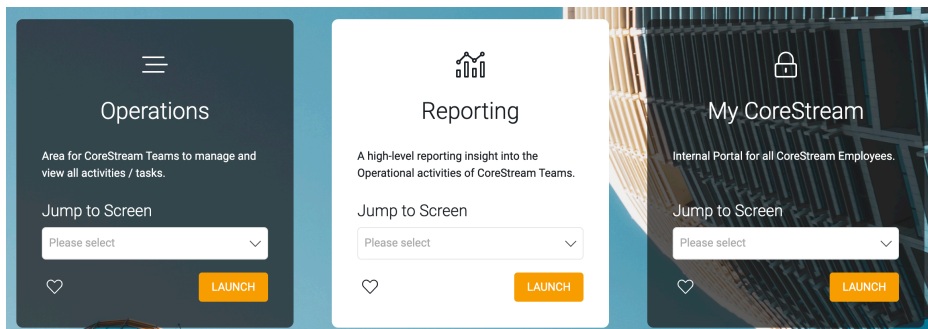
Operations

Area for CoreStream Teams to manage and view all activities / tasks.

Jump to Screen

Please select

LAUNCH

Reporting

A high-level reporting insight into the Operational activities of CoreStream Teams.

Jump to Screen

Please select

LAUNCH

My CoreStream

Internal Portal for all CoreStream Employees.

Jump to Screen

Please select

LAUNCH